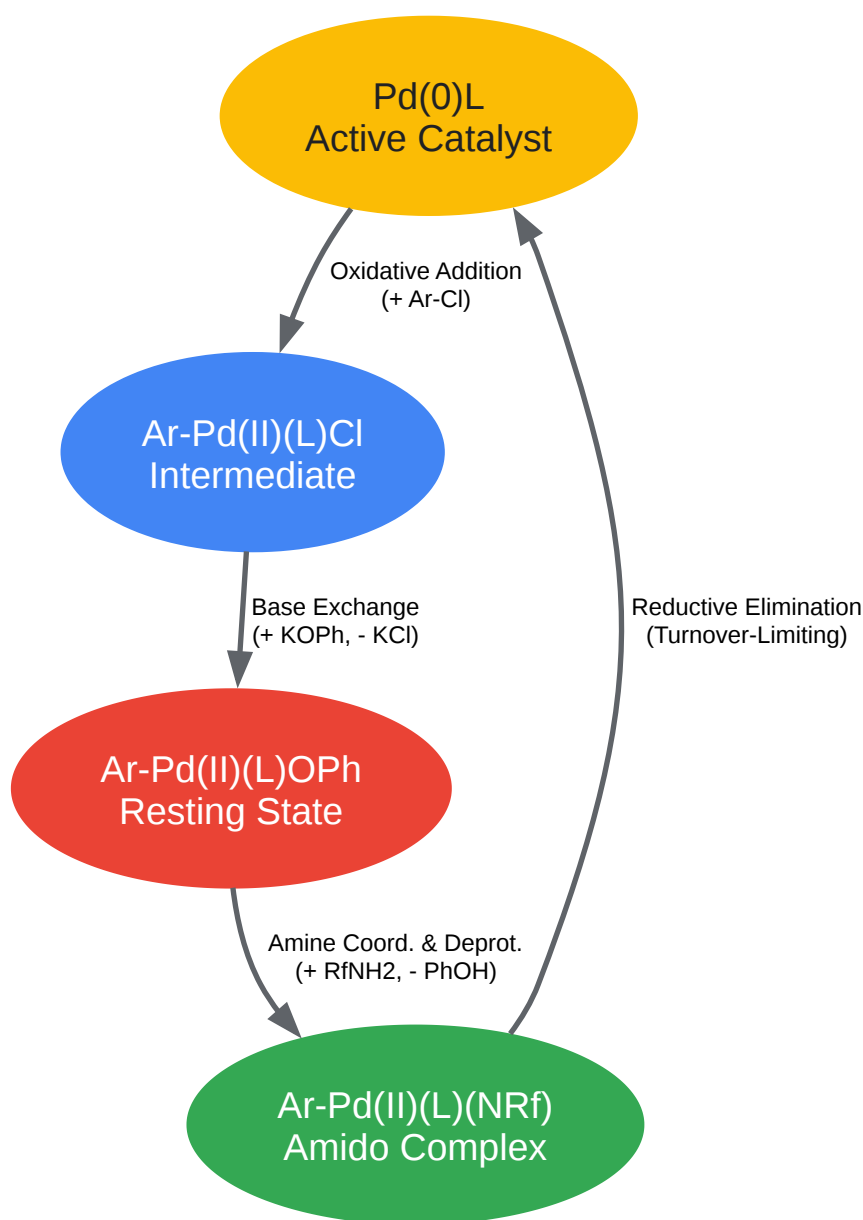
Pd(0)L
Active Catalyst

Oxidative Addition
(+ Ar-Cl)

Ar-Pd(II)(L)Cl
Intermediate

Base Exchange
(+ KOPh, - KCl)

Ar-Pd(II)(L)OPh
Resting State

Amine Coord. & Deprot.
(+ RfNH2, - PhOH)

Ar-Pd(II)(L)(NRf)
Amido Complex

Reductive Elimination
(Turnover-Limiting)